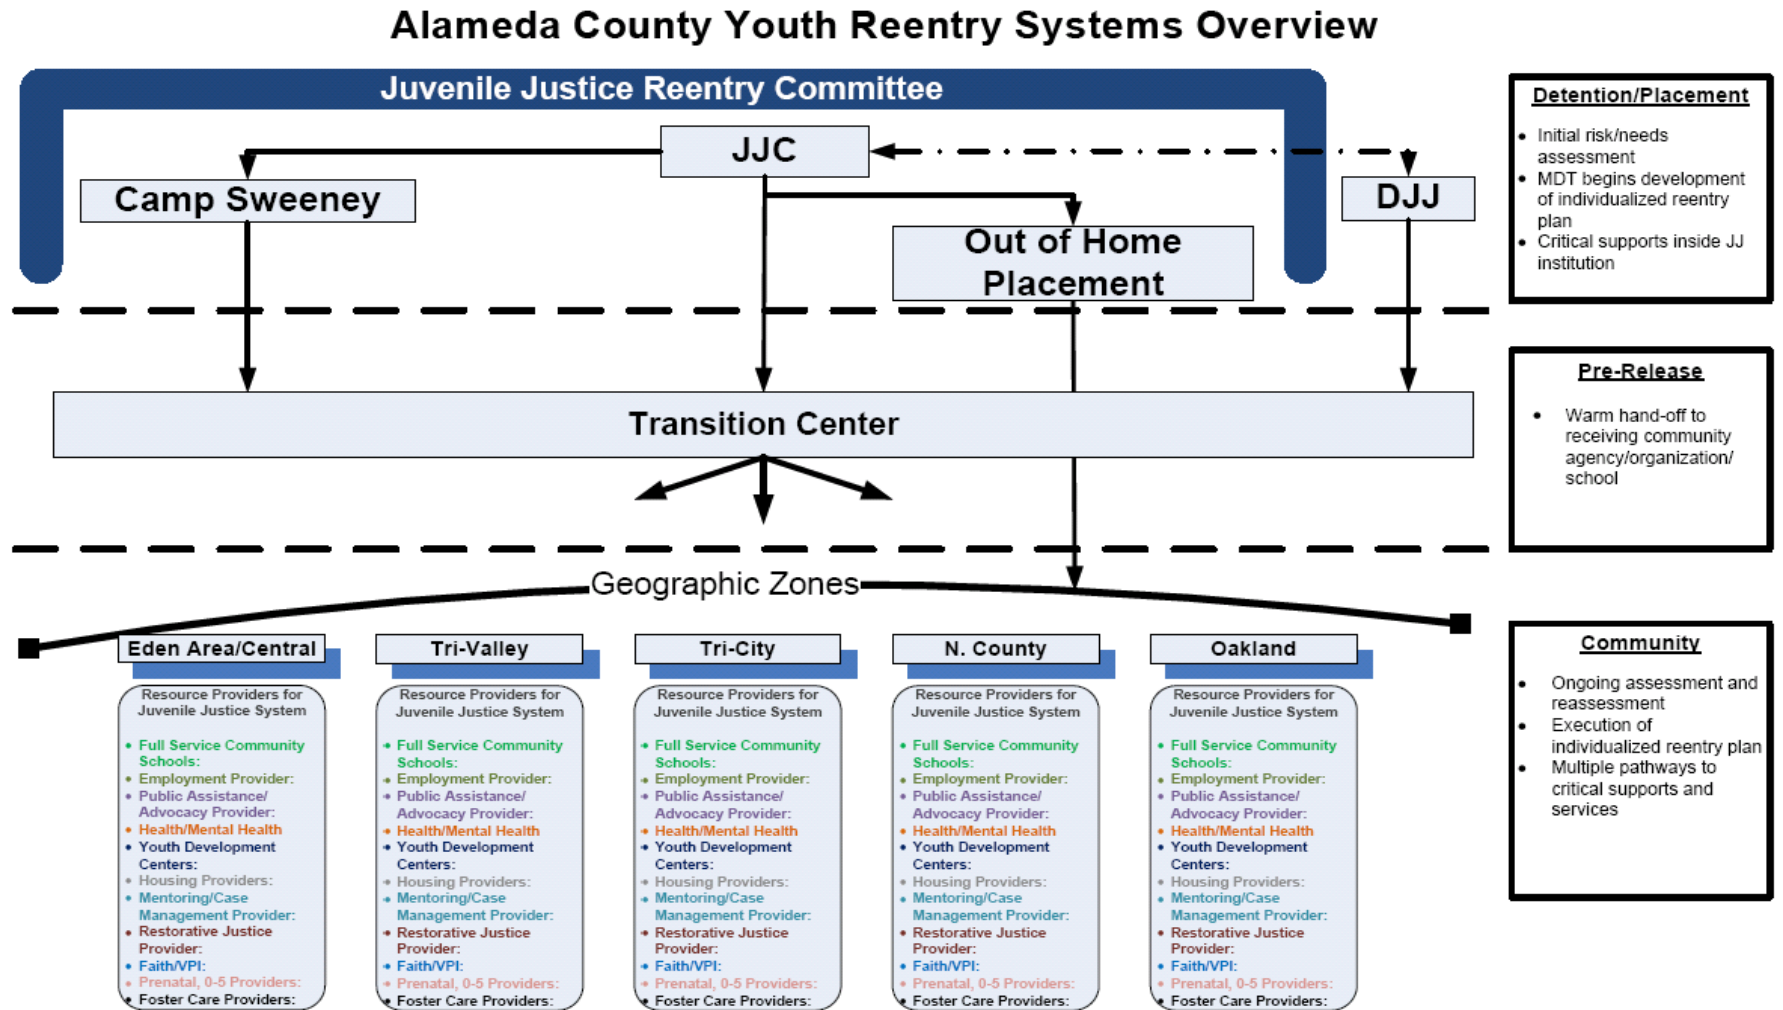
Alameda County Youth Reentry Systems Overview

Juvenile Justice Reentry Committee

JJC

Camp Sweeney

Out of Home Placement

DJJ

Detention/Placement

- Initial risk/needs assessment
- MDT begins development of individualized reentry plan
- Critical supports inside JJ institution

Transition Center

Pre-Release

- Warm hand-off to receiving community agency/organization/ school

Geographic Zones

Eden Area/Central

Resource Providers for Juvenile Justice System

- Full Service Community Schools:
- Employment Provider:
- Public Assistance/ Advocacy Provider:
- Health/Mental Health
- Youth Development Centers:
- Housing Providers:
- Mentoring/Case Management Provider:
- Restorative Justice Provider:
- Faith/VPI:
- Prenatal, 0-5 Providers:
- Foster Care Providers:

Tri-Valley

Resource Providers for Juvenile Justice System

- Full Service Community Schools:
- Employment Provider:
- Public Assistance/ Advocacy Provider:
- Health/Mental Health
- Youth Development Centers:
- Housing Providers:
- Mentoring/Case Management Provider:
- Restorative Justice Provider:
- Faith/VPI:
- Prenatal, 0-5 Providers:
- Foster Care Providers:

Tri-City

Resource Providers for Juvenile Justice System

- Full Service Community Schools:
- Employment Provider:
- Public Assistance/ Advocacy Provider:
- Health/Mental Health
- Youth Development Centers:
- Housing Providers:
- Mentoring/Case Management Provider:
- Restorative Justice Provider:
- Faith/VPI:
- Prenatal, 0-5 Providers:
- Foster Care Providers:

N. County

Resource Providers for Juvenile Justice System

- Full Service Community Schools:
- Employment Provider:
- Public Assistance/ Advocacy Provider:
- Health/Mental Health
- Youth Development Centers:
- Housing Providers:
- Mentoring/Case Management Provider:
- Restorative Justice Provider:
- Faith/VPI:
- Prenatal, 0-5 Providers:
- Foster Care Providers:

Oakland

Resource Providers for Juvenile Justice System

- Full Service Community Schools:
- Employment Provider:
- Public Assistance/ Advocacy Provider:
- Health/Mental Health
- Youth Development Centers:
- Housing Providers:
- Mentoring/Case Management Provider:
- Restorative Justice Provider:
- Faith/VPI:
- Prenatal, 0-5 Providers:
- Foster Care Providers:

Community

- Ongoing assessment and reassessment
- Execution of individualized reentry plan
- Multiple pathways to critical supports and services